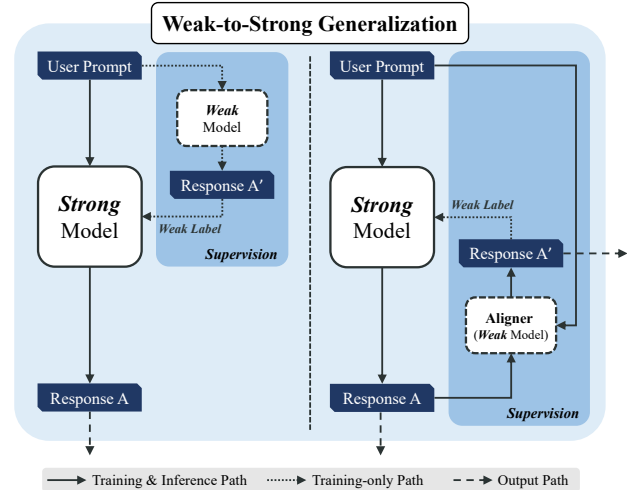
Weak-to-Strong Generalization

User Prompt

Weak Model

Response A′

Strong Model

Weak Label

Supervision

Response A

User Prompt

Weak Label

Strong Model

Response A′

Aligner (Weak Model)

Response A

Supervision

Training & Inference Path
Training-only Path
Output Path